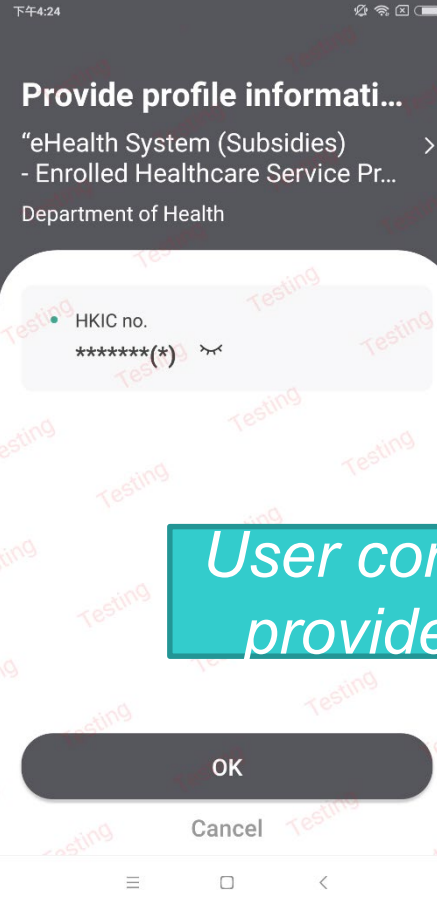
下午4:24

Provide profile informati...

“eHealth System (Subsidies) - Enrolled Healthcare Service Pr...

Department of Health

HKIC no.

*******(*)

User cor
provide

OK

Cancel

Testing Testing Testing Testing Testing Testing Testing Testing Testing Testing Testing Testing Testing Testing Testing Testing Testing